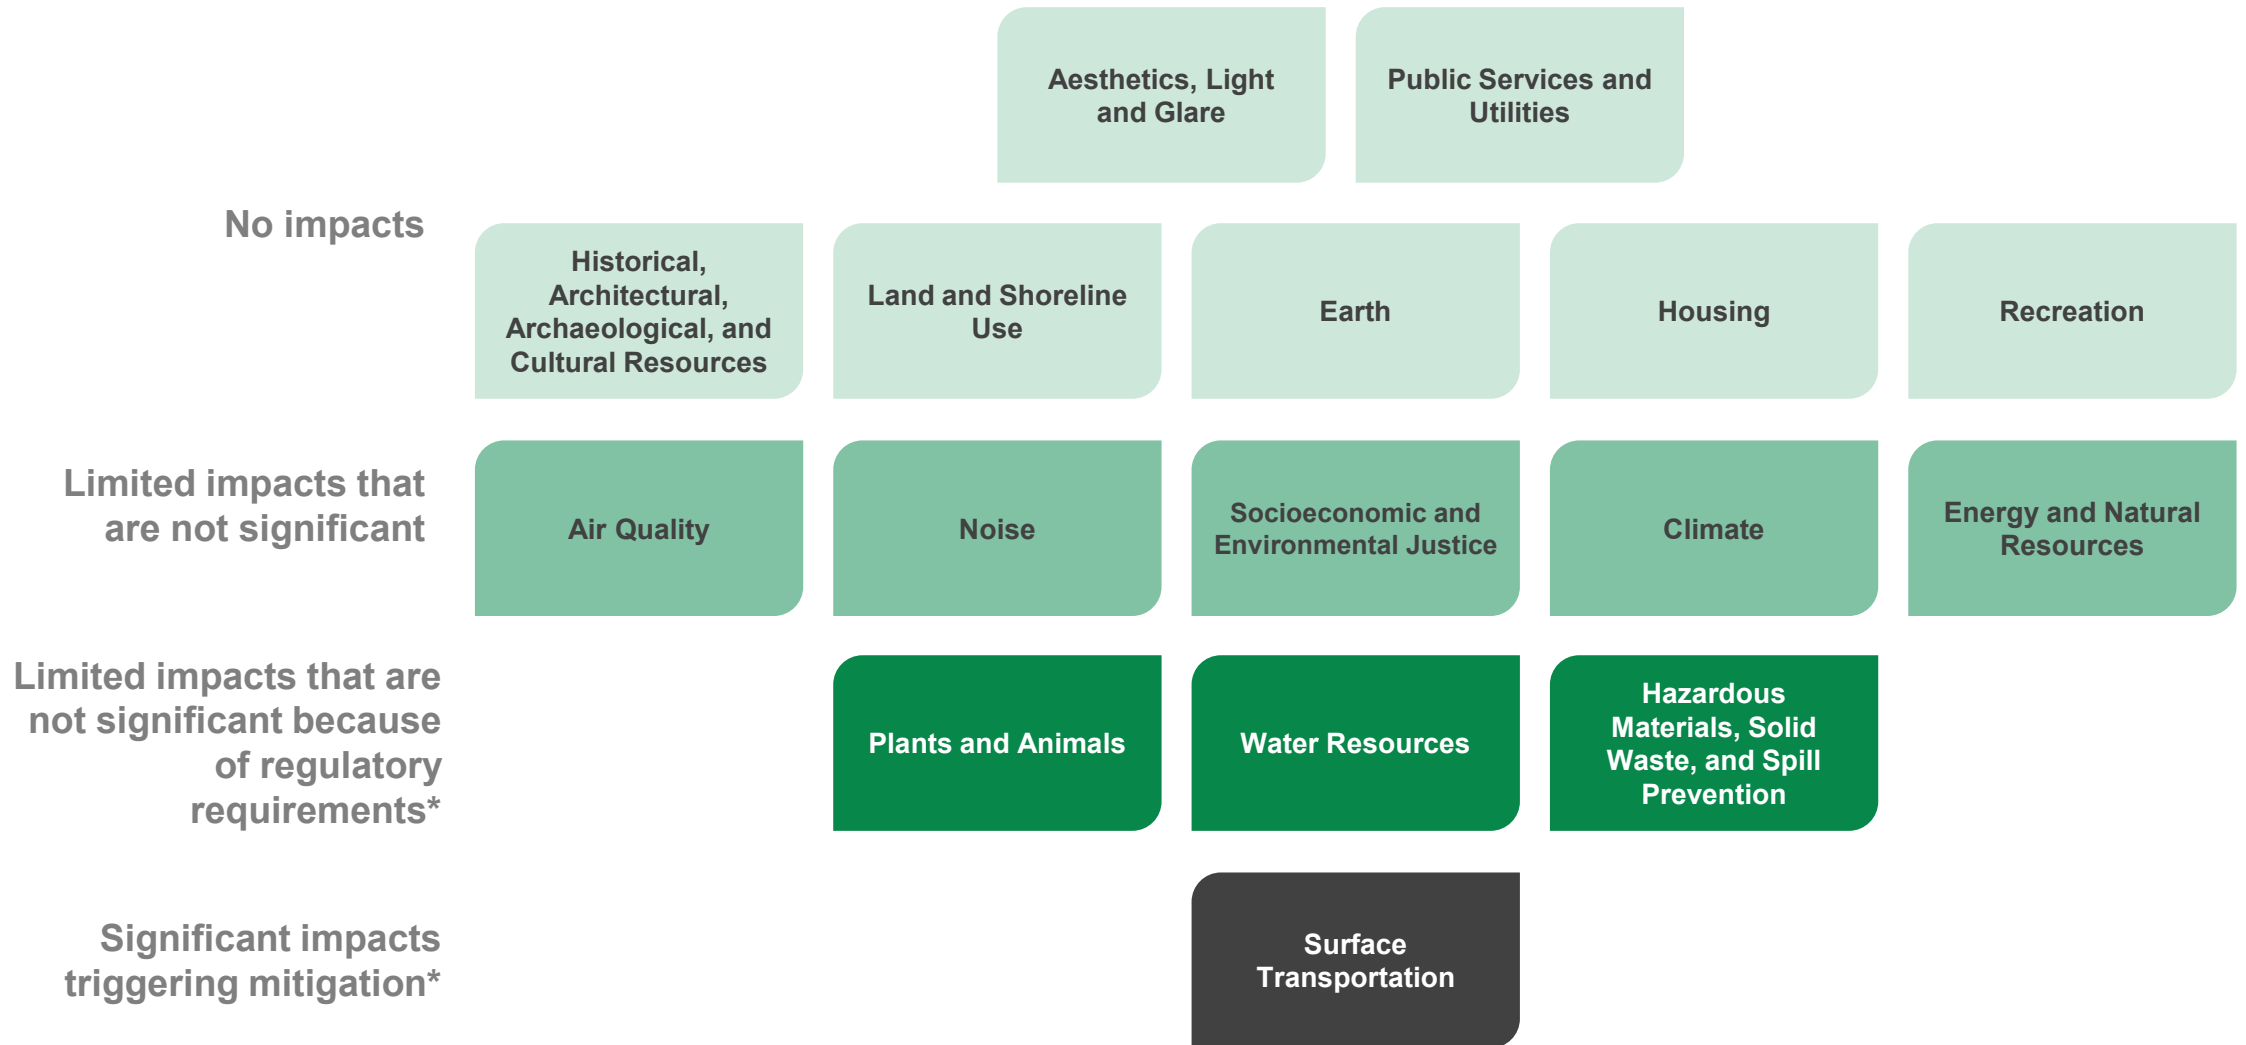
Aesthetics, Light and Glare

Public Services and Utilities

No impacts

Historical, Architectural, Archaeological, and Cultural Resources

Land and Shoreline Use

Earth

Housing

Recreation

Limited impacts that are not significant

Air Quality

Noise

Socioeconomic and Environmental Justice

Climate

Energy and Natural Resources

Limited impacts that are not significant because of regulatory requirements*

Plants and Animals

Water Resources

Hazardous Materials, Solid Waste, and Spill Prevention

Significant impacts triggering mitigation*

Surface Transportation